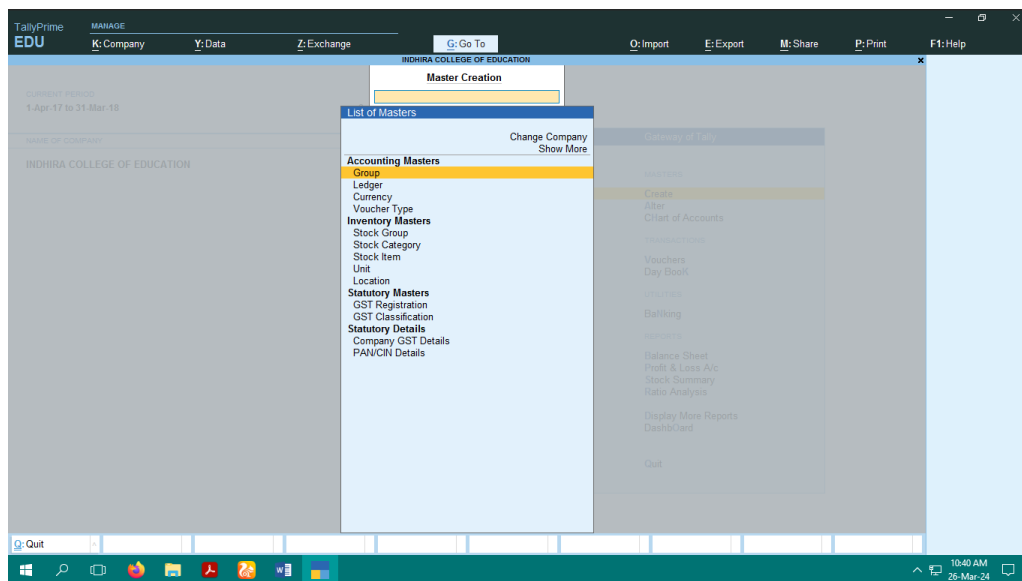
TallyPrime
EDU

MANAGE

K: Company
Y: Data
Z: Exchange
G: Go To
O: Import
E: Export
M: Share
P: Print
F1: Help

INDHIRA COLLEGE OF EDUCATION

CURRENT PERIOD
1-Apr-17 to 31-Mar-18

NAME OF COMPANY
INDHIRA COLLEGE OF EDUCATION

Master Creation

List of Masters

Change Company
Show More

Accounting Masters
Group
Ledger
Currency
Voucher Type
Inventory Masters
Stock Group
Stock Category
Stock Item
Unit
Location
Statutory Masters
GST Registration
GST Classification
Statutory Details
Company GST Details
PAN/CIN Details

Gateway of Tally

MASTERS
Create
Alter
Chart of Accounts

TRANSACTIONS
Vouchers
Day Book

UTILITIES
Banking

REPORTS
Balance Sheet
Profit & Loss A/c
Stock Summary
Ratio Analysis

Display More Reports
Dashboard

Quit

Q: Quit

10:40 AM
26-Mar-24